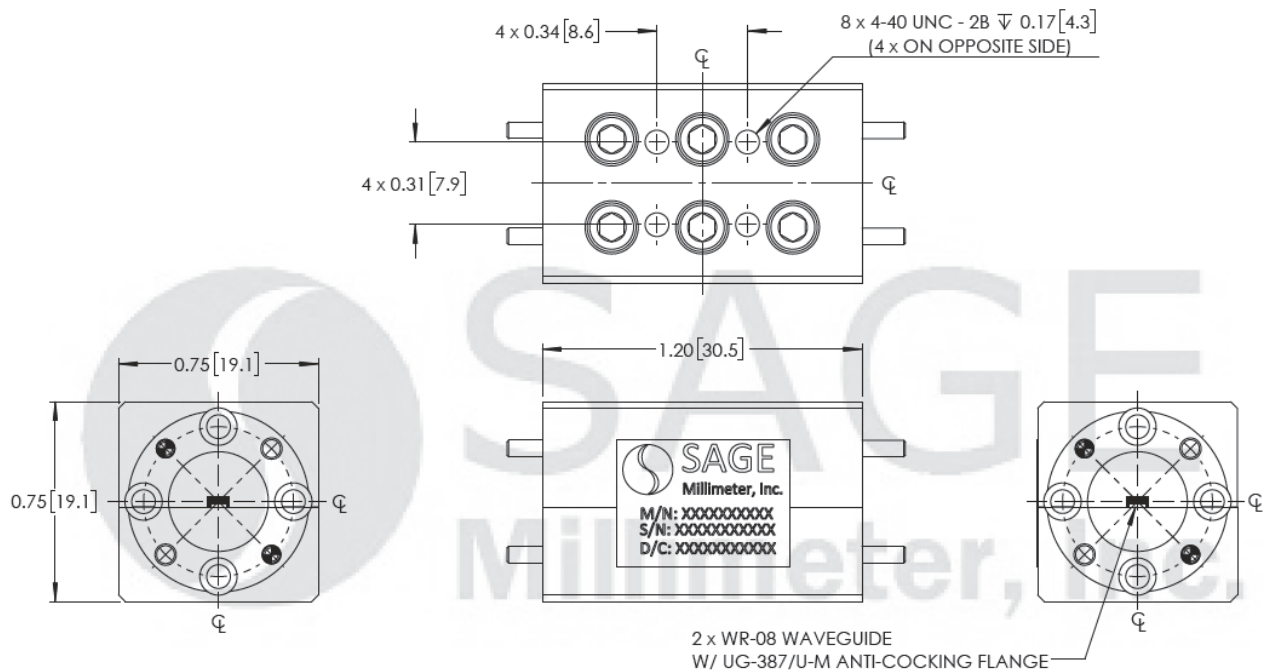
4 x 0.34 [8.6]

8 x 4-40 UNC - 2B ↧ 0.17 [4.3]
(4 x ON OPPOSITE SIDE)

℄

4 x 0.31 [7.9]

℄

0.75 [19.1]

1.20 [30.5]

0.75 [19.1]

℄

SAGE
Millimeter, Inc.
M/N: XXXXXXXXXX
S/N: XXXXXXXXXXX
D/C: XXXXXXXXXXX

℄

℄

℄

2 x WR-08 WAVEGUIDE
W/ UG-387/U-M ANTI-COCKING FLANGE

SAGE
Millimeter, Inc.